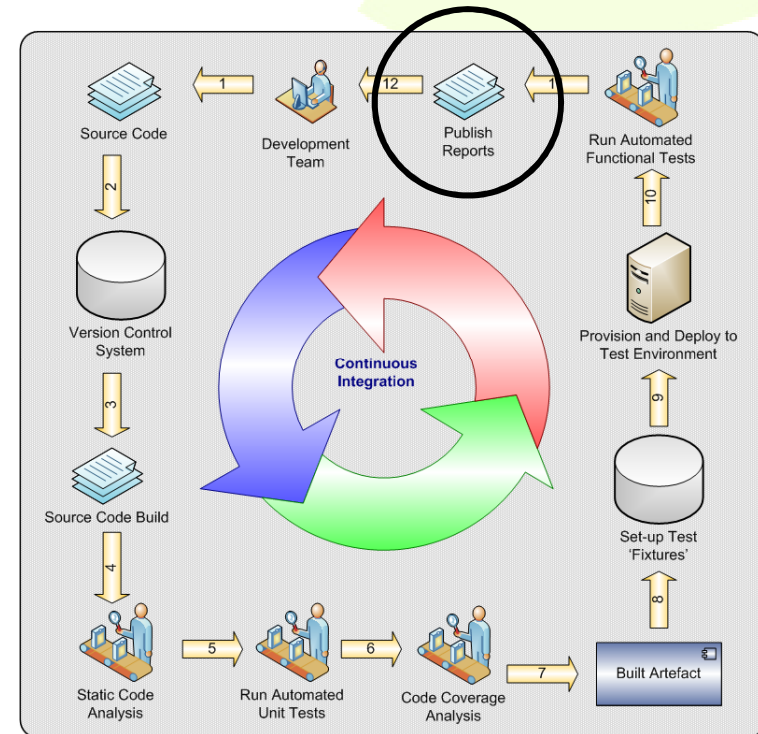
1

12

1

Source Code

Development Team

Publish Reports

Run Automated Functional Tests

2

10

Version Control System

Continuous Integration

Provision and Deploy to Test Environment

3

9

Source Code Build

Set-up Test 'Fixtures'

4

8

5

6

7

Static Code Analysis

Run Automated Unit Tests

Code Coverage Analysis

Built Artefact